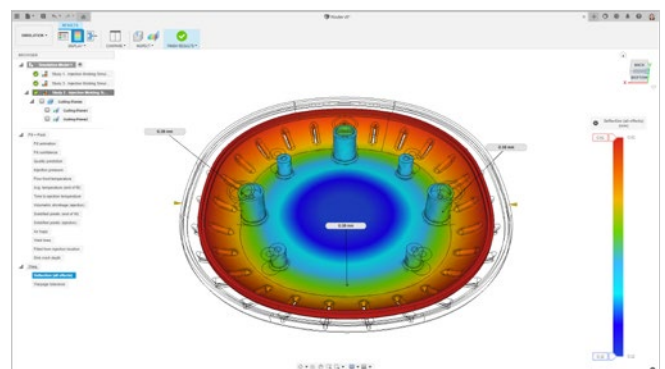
SIMULATION
RESULTS
DISPLAY
COMPARE
INSPECT
FINISH RESULTS
BROWSER
Simulation Model 1
Study 1 - Injection Molding Simul
Study 2 - Injection Molding Simul
Study 3 - Injection Molding Si
Cutting Planes
Cutting Plane1
Cutting Plane2
Fill + Pack
Fill animation
Fill confidence
Quality prediction
Injection pressure
Flow front temperature
Avg. temperature (end of fill)
Time to ejection temperature
Volumetric shrinkage (ejection)
Sink marks
Weld lines
Air traps
Filled from injection location
Shot mass
Warp
Deflection (all effects)
Flatness
0.39 mm
0.35 mm
0.05 mm
Deflection (all effects)
(mm)
0.4
0.02
0.02
BACK
BOTTOM